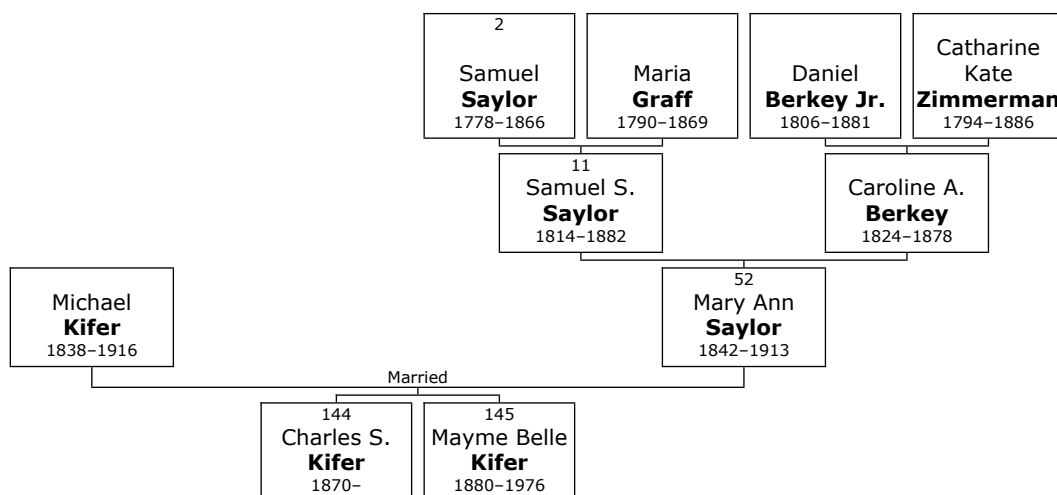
2
Samuel
**Saylor**
1778–1866

Maria
**Graff**
1790–1869

Daniel
**Berkey Jr.**
1806–1881

Catharine
Kate
**Zimmerman**
1794–1886

11
Samuel S.
**Saylor**
1814–1882

Caroline A.
**Berkey**
1824–1878

Michael
**Kifer**
1838–1916

52
Mary Ann
**Saylor**
1842–1913

Married

144
Charles S.
**Kifer**
1870–

145
Mayme Belle
**Kifer**
1880–1976